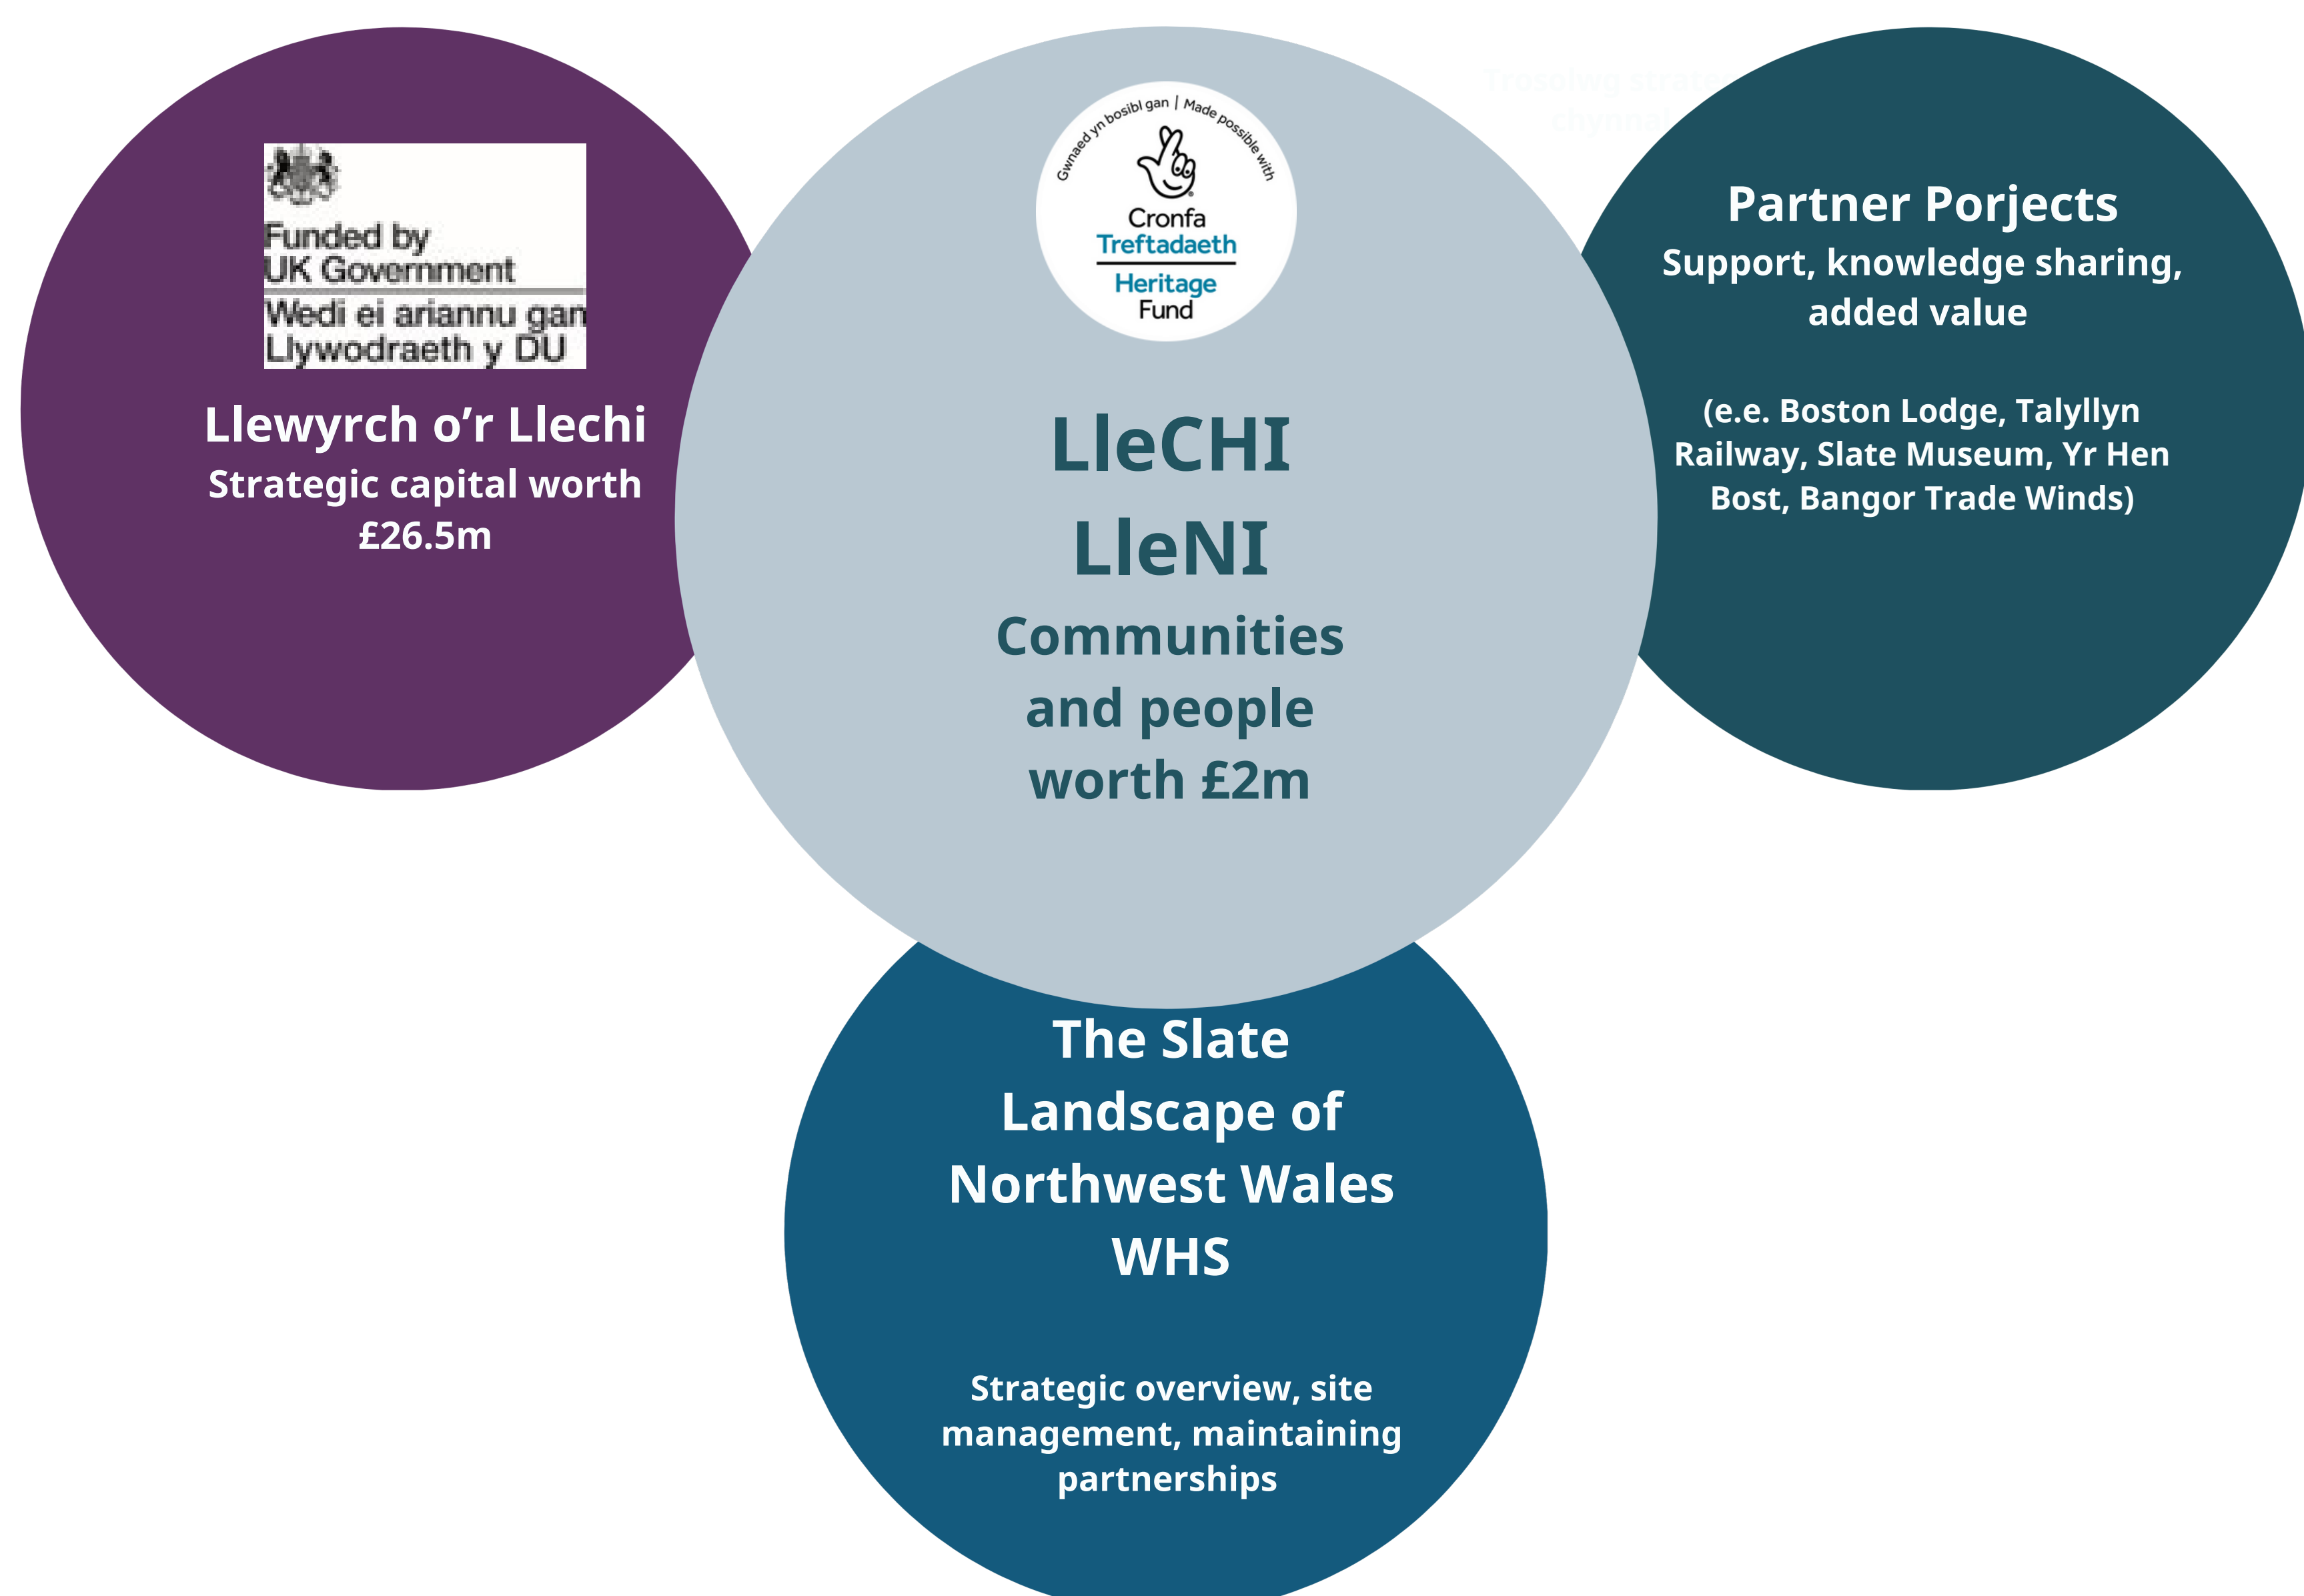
Funded by
UK Government
Wedi ei ariannu gan
Llywodraeth y DU

Llewyrch o'r Llechi
Strategic capital worth £26.5m

Gwnaed yn bosibl gan | Made possible with
Cronfa Treftadaeth
Heritage Fund

LleCHI
LleNI
Communities and people worth £2m

Trosolwg strat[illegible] chynna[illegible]

Partner Porjects
Support, knowledge sharing, added value

(e.e. Boston Lodge, Talyllyn Railway, Slate Museum, Yr Hen Bost, Bangor Trade Winds)

The Slate Landscape of Northwest Wales WHS

Strategic overview, site management, maintaining partnerships